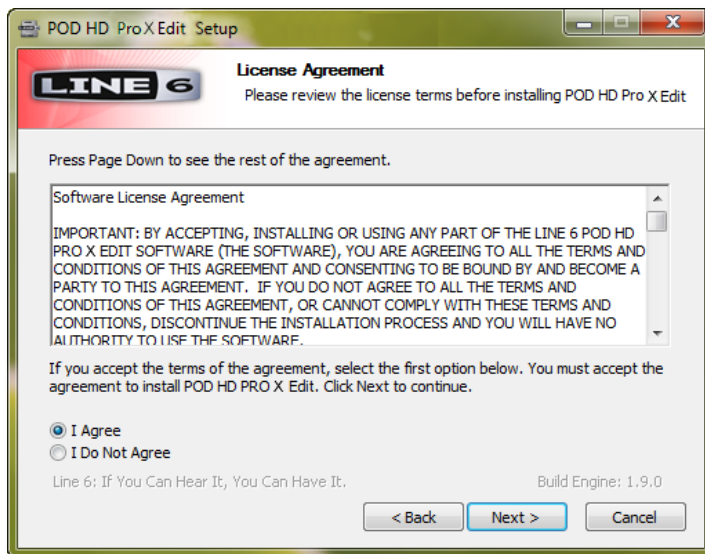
POD HD Pro X Edit Setup

LINE 6

License Agreement

Please review the license terms before installing POD HD Pro X Edit

Press Page Down to see the rest of the agreement.

Software License Agreement

IMPORTANT: BY ACCEPTING, INSTALLING OR USING ANY PART OF THE LINE 6 POD HD PRO X EDIT SOFTWARE (THE SOFTWARE), YOU ARE AGREEING TO ALL THE TERMS AND CONDITIONS OF THIS AGREEMENT AND CONSENTING TO BE BOUND BY AND BECOME A PARTY TO THIS AGREEMENT. IF YOU DO NOT AGREE TO ALL THE TERMS AND CONDITIONS OF THIS AGREEMENT, OR CANNOT COMPLY WITH THESE TERMS AND CONDITIONS, DISCONTINUE THE INSTALLATION PROCESS AND YOU WILL HAVE NO AUTHORITY TO USE THE SOFTWARE.

If you accept the terms of the agreement, select the first option below. You must accept the agreement to install POD HD PRO X Edit. Click Next to continue.

I Agree

I Do Not Agree

Line 6: If You Can Hear It, You Can Have It.

Build Engine: 1.9.0

< Back

Next >

Cancel